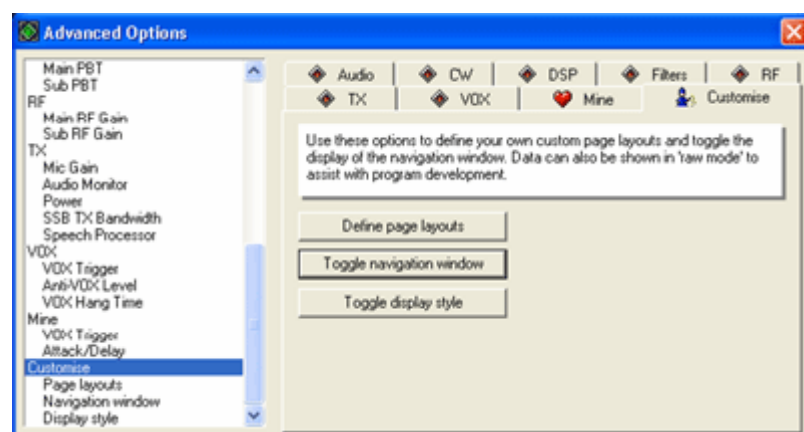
Advanced Options

Main PBT
Sub PBT
RF
Main RF Gain
Sub RF Gain
TX
Mic Gain
Audio Monitor
Power
SSB TX Bandwidth
Speech Processor
VOX
VOX Trigger
Anti-VOX Level
VOX Hang Time
Mine
VOX Trigger
Attack/Delay
Customise
Page layouts
Navigation window
Display style

Audio
CW
DSP
Filters
RF
TX
VOX
Mine
Customise

Use these options to define your own custom page layouts and toggle the display of the navigation window. Data can also be shown in 'raw mode' to assist with program development.

Define page layouts

Toggle navigation window

Toggle display style